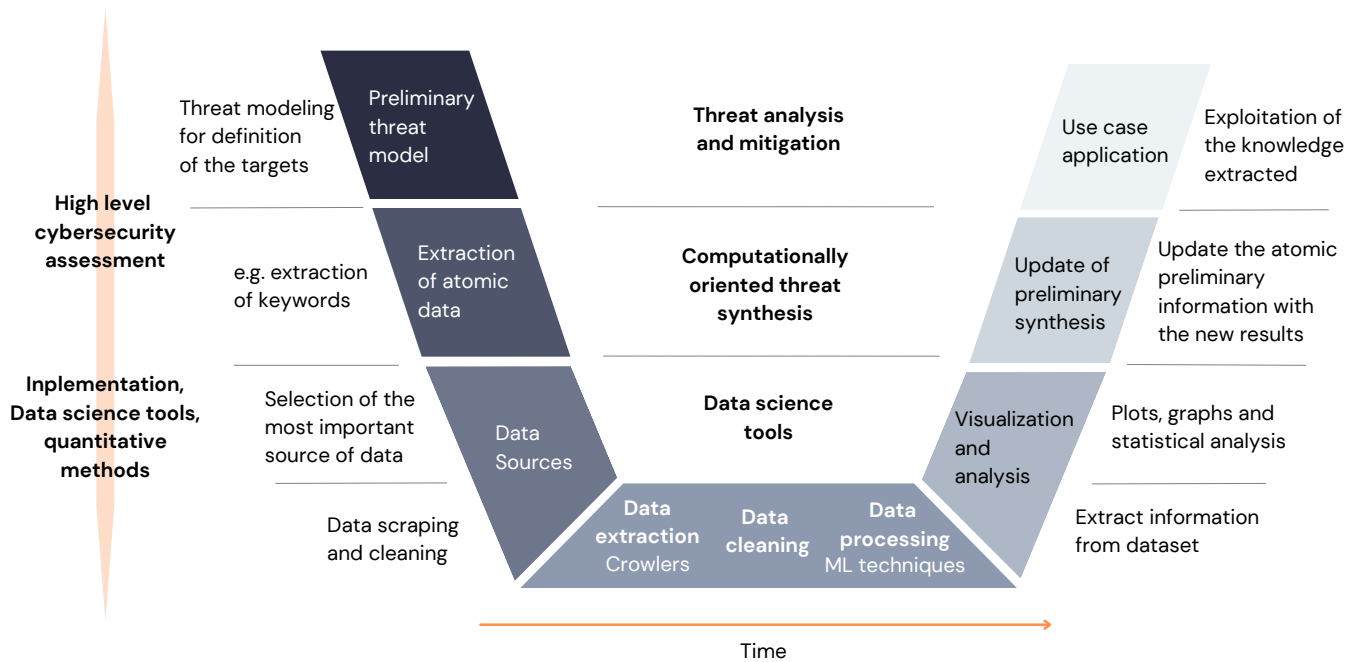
High level cybersecurity assessment

Inplementation, Data science tools, quantitative methods

Threat modeling for definition of the targets

Preliminary threat model

e.g. extraction of keywords

Extraction of atomic data

Selection of the most important source of data

Data Sources

Data scraping and cleaning

Threat analysis and mitigation

Computationally oriented threat synthesis

Data science tools

Data extraction Crowlers

Data cleaning

Data processing ML techniques

Use case application

Exploitation of the knowledge extracted

Update of preliminary synthesis

Update the atomic preliminary information with the new results

Visualization and analysis

Plots, graphs and statistical analysis

Extract information from dataset

Time